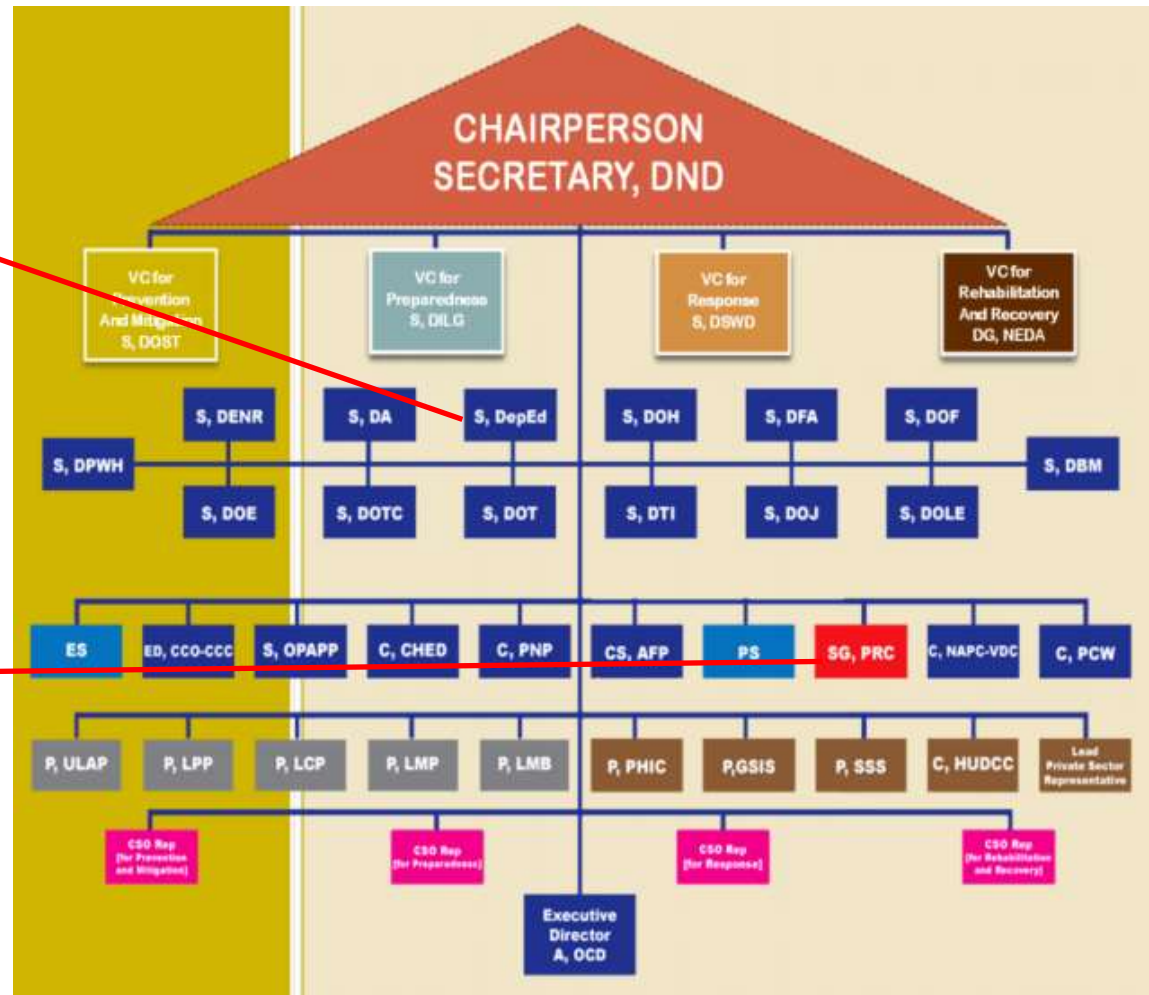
CHAIRPERSON
SECRETARY, DND

VC for Prevention And Mitigation S, DOST

VC for Preparedness S, DILG

VC for Response S, DSWD

VC for Rehabilitation And Recovery DG, NEDA

S, DENR
S, DA
S, DepEd
S, DOH
S, DFA
S, DOF
S, DPWH
S, DBM
S, DOE
S, DOTC
S, DOT
S, DTI
S, DOJ
S, DOLE

ES
ED, CCO-CCC
S, OPAPP
C, CHED
C, PNP
CS, AFP
PS
SG, PRC
C, NAPC-VDC
C, PCW

P, ULAP
P, LPP
P, LCP
P, LMP
P, LMB
P, PHIC
P,GSIS
P, SSS
C, HUDCC
Lead Private Sector Representative

CSO Rep (for Prevention and Mitigation)
CSO Rep (for Preparedness)
CSO Rep (for Response)
CSO Rep (for Rehabilitation and Recovery)

Executive Director A, OCD